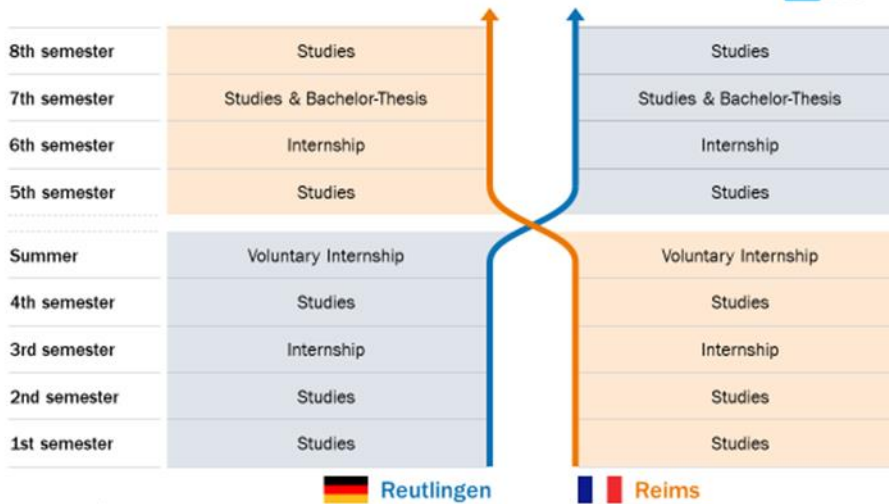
| | | |
|---|---|---|
| 8th semester | Studies | Studies |
| 7th semester | Studies & Bachelor-Thesis | Studies & Bachelor-Thesis |
| 6th semester | Internship | Internship |
| 5th semester | Studies | Studies |
| Summer | Voluntary Internship | Voluntary Internship |
| 4th semester | Studies | Studies |
| 3rd semester | Internship | Internship |
| 2nd semester | Studies | Studies |
| 1st semester | Studies | Studies |

Reutlingen

Reims